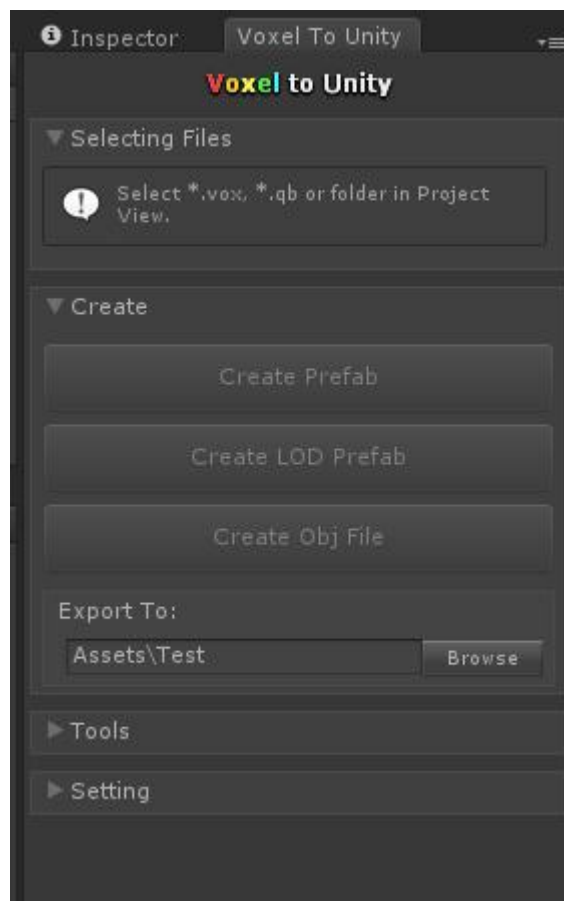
Inspector
Voxel To Unity

Voxel to Unity

Selecting Files

Select *.vox, *.qb or folder in Project View.

Create

Create Prefab

Create LOD Prefab

Create Obj File

Export To:

Assets\Test

Browse

Tools

Setting